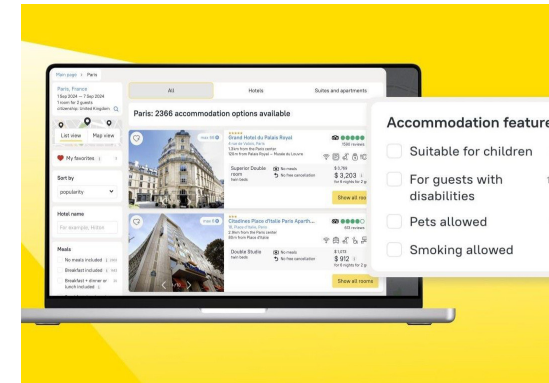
Main page > Paris

Paris, France
1 Sep 2024 — 7 Sep 2024
1 room for 2 guests
citizenship: United Kingdom

List view
Map view

My favorites

Sort by
popularity

Hotel name
For example, Hilton

Meals
No meals included
Breakfast included
Breakfast + dinner or lunch included

All
Hotels
Suites and apartments

Paris: 2366 accommodation options available

Grand Hotel du Palais Royal
1280 reviews
Superior Double room
Twin beds
No meals
No free cancellation
$ 3,203
Show all roo

Citadines Place d'Italie Paris Aparth...
Double Studio
Twin beds
No meals
No free cancellation
$ 912
Show all rooms

Accommodation feature
Suitable for children
For guests with disabilities
Pets allowed
Smoking allowed